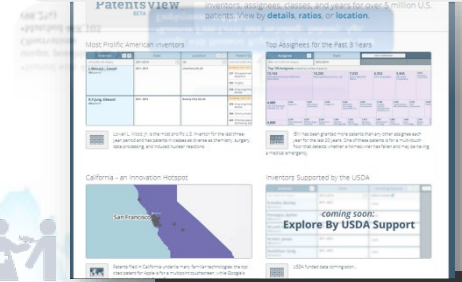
PatentsView BETA

inventors, assignees, classes, and years for over 5 million U.S. patents. View by details, ratios, or location.

Most Prolific American Inventors

Lowell L. Wood, Jr. is the most prolific U.S. inventor for the last three years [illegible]

Top Assignees for the Past 3 Years

IBM has been granted more patents than any other assignee each year for the last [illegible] years. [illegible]

California - an Innovation Hotspot

San Francisco

Patents filed in California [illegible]

Inventors Supported by the USDA

coming soon:
Explore By USDA Support

USDA funded data coming soon...